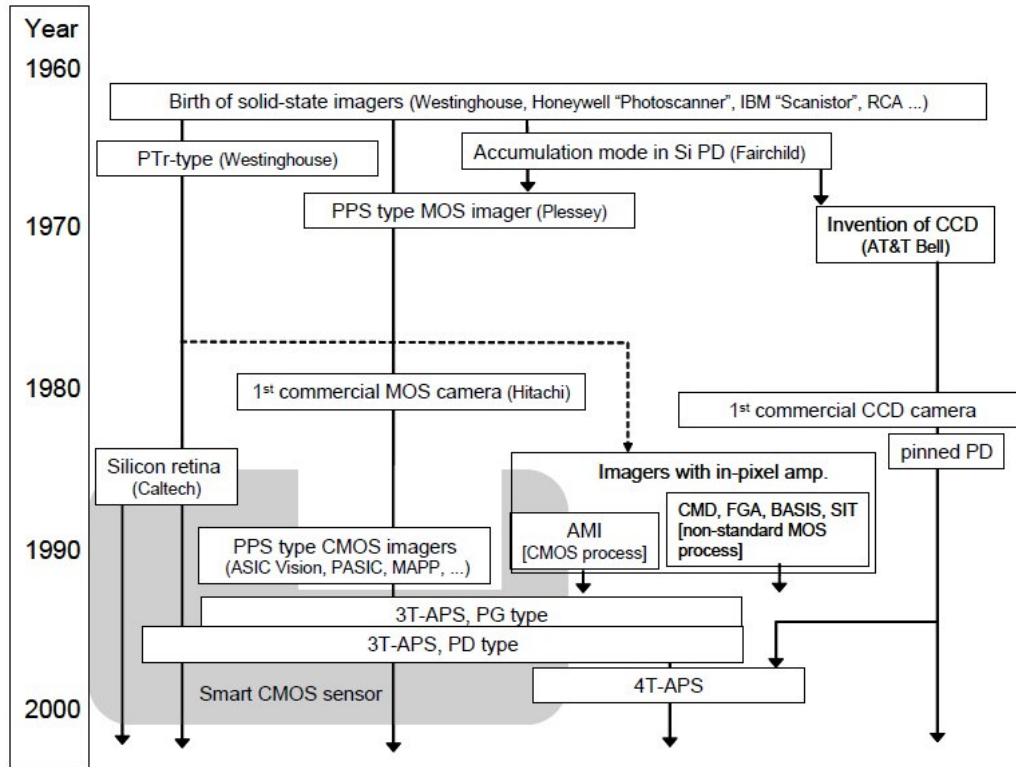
Year

1960

Birth of solid-state imagers (Westinghouse, Honeywell "Photoscanner", IBM "Scanistor", RCA ...)

PTr-type (Westinghouse)

Accumulation mode in Si PD (Fairchild)

PPS type MOS imager (Plessey)

1970

Invention of CCD (AT&T Bell)

1980

1st commercial MOS camera (Hitachi)

1st commercial CCD camera

pinned PD

Silicon retina (Caltech)

Imagers with in-pixel amp.

AMI [CMOS process]

CMD, FGA, BASIS, SIT [non-standard MOS process]

1990

PPS type CMOS imagers (ASIC Vision, PASIC, MAPP, ...)

3T-APS, PG type

3T-APS, PD type

Smart CMOS sensor

4T-APS

2000